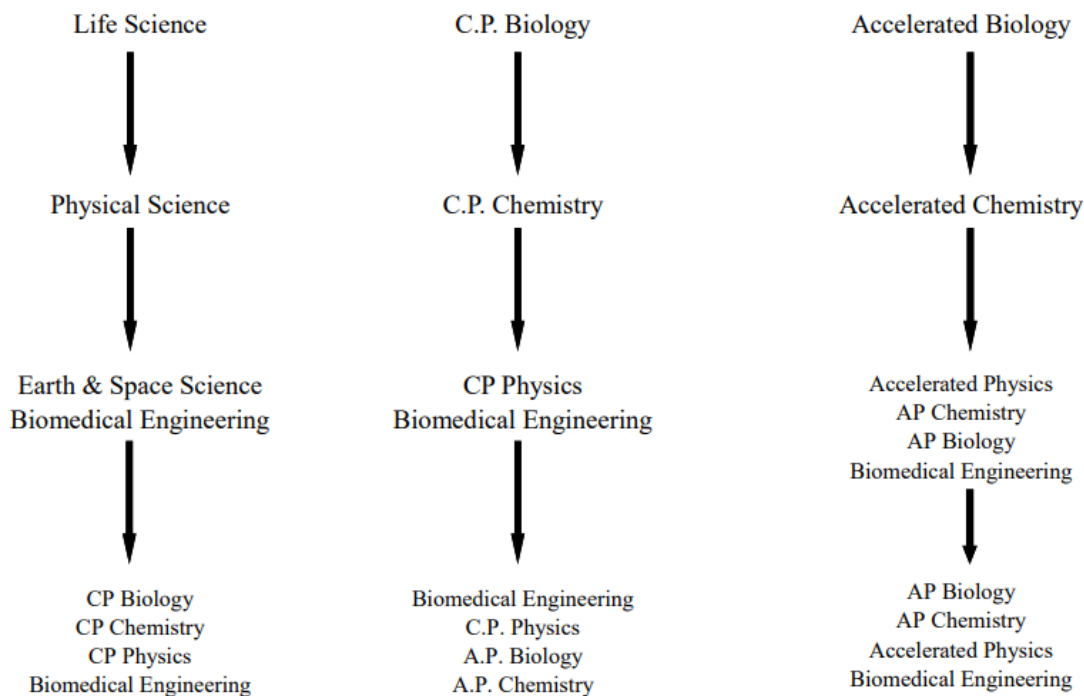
Life Science

Physical Science

Earth & Space Science
Biomedical Engineering

CP Biology
CP Chemistry
CP Physics
Biomedical Engineering

C.P. Biology

C.P. Chemistry

CP Physics
Biomedical Engineering

Biomedical Engineering
C.P. Physics
A.P. Biology
A.P. Chemistry

Accelerated Biology

Accelerated Chemistry

Accelerated Physics
AP Chemistry
AP Biology
Biomedical Engineering

AP Biology
AP Chemistry
Accelerated Physics
Biomedical Engineering